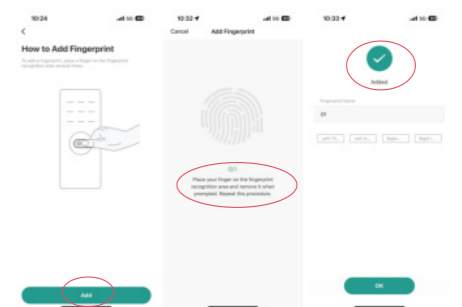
10:24

How to Add Fingerprint

To add a fingerprint, place a finger on the fingerprint recognition area several times

Add

10:32

Cancel

Add Fingerprint

0/5

Place your finger on the fingerprint recognition area and remove it when prompted. Repeat this procedure

10:33

Added

Fingerprint Name

01

Left Th... Left In... Right... Right I...

OK